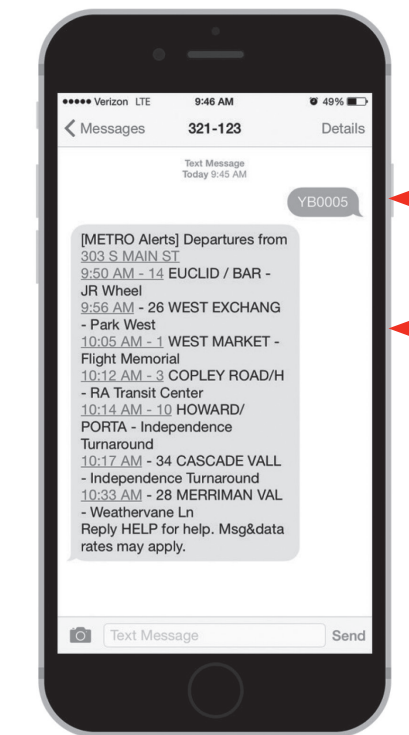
●●●●● Verizon LTE 9:46 AM 49%

Messages 321-123 Details

Text Message
Today 9:45 AM

YB0005

[METRO Alerts] Departures from 303 S MAIN ST
9:50 AM - 14 EUCLID / BAR - JR Wheel
9:56 AM - 26 WEST EXCHANG - Park West
10:05 AM - 1 WEST MARKET - Flight Memorial
10:12 AM - 3 COPLEY ROAD/H - RA Transit Center
10:14 AM - 10 HOWARD/ PORTA - Independence Turnaround
10:17 AM - 34 CASCADE VALL - Independence Turnaround
10:33 AM - 28 MERRIMAN VAL - Weathervane Ln
Reply HELP for help. Msg&data rates may apply.

Text Message Send